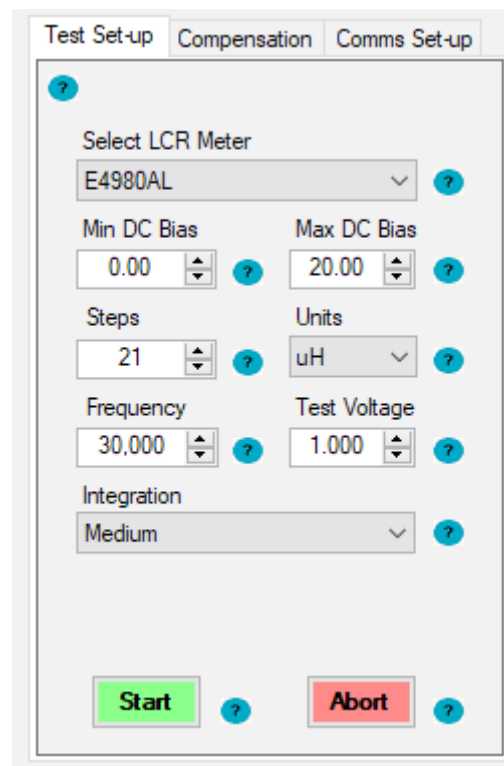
Test Set-up | Compensation | Comms Set-up

?

Select LCR Meter
E4980AL ?

Min DC Bias
0.00 ?

Max DC Bias
20.00 ?

Steps
21 ?

Units
uH ?

Frequency
30,000 ?

Test Voltage
1.000 ?

Integration
Medium ?

Start ?

Abort ?